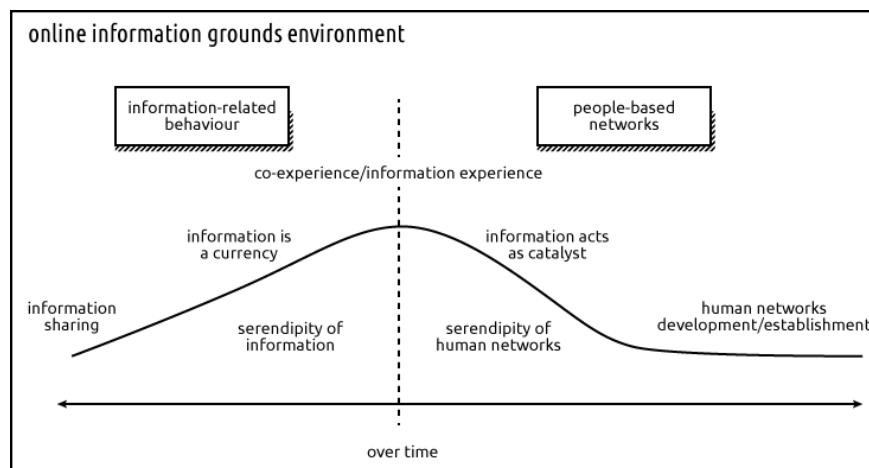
online information grounds environment

information-related behaviour

people-based networks

co-experience/information experience

information is a currency

information acts as catalyst

information sharing

serendipity of information

serendipity of human networks

human networks development/establishment

over time